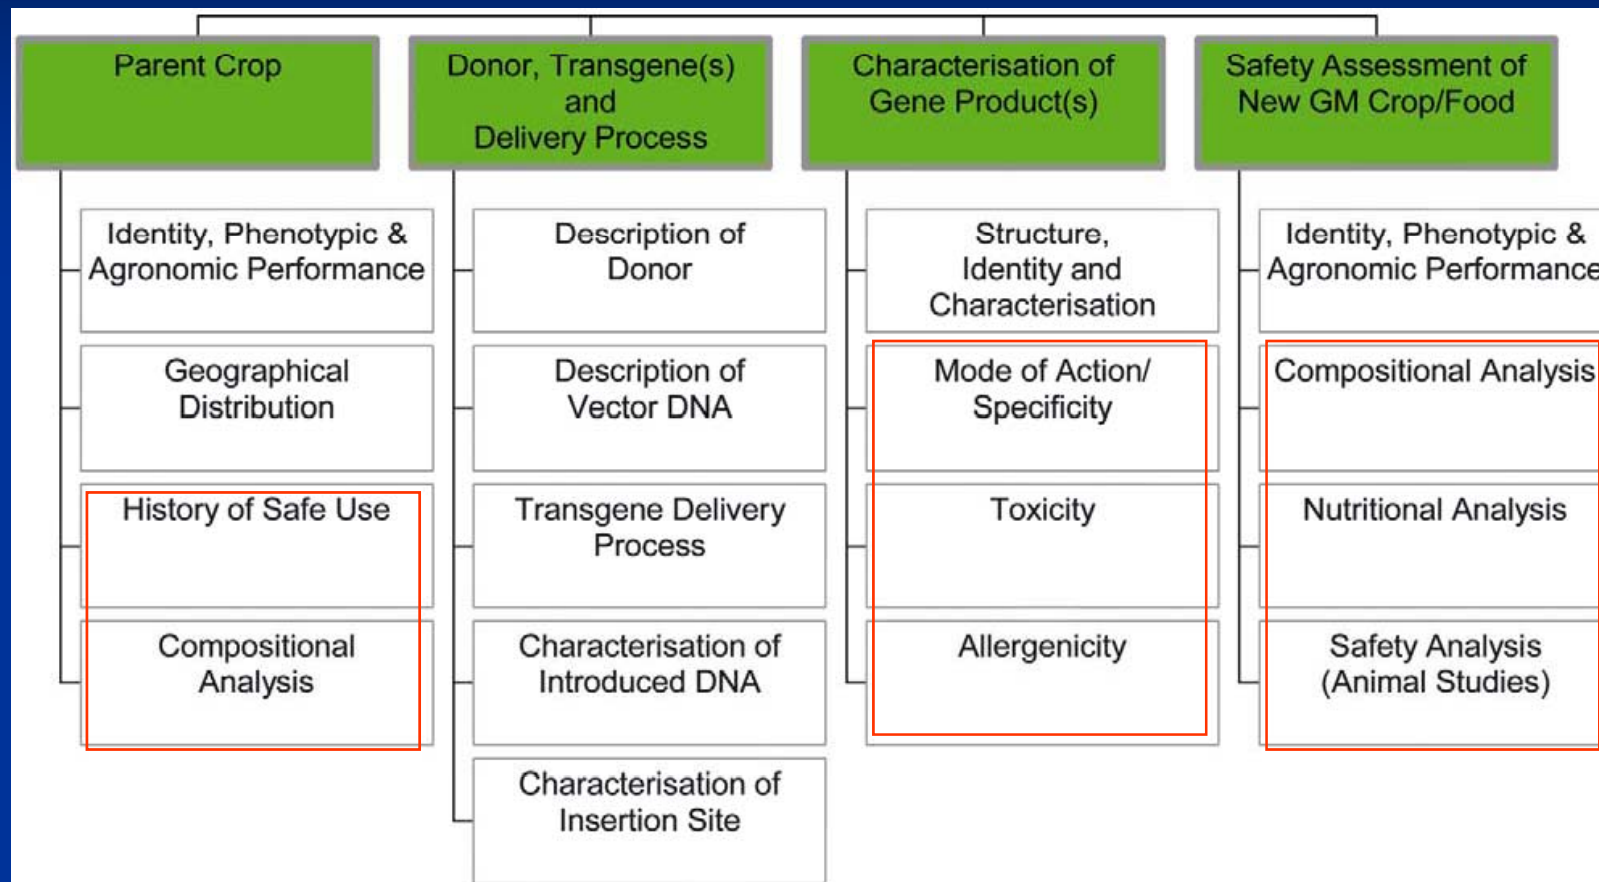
Parent Crop

Identity, Phenotypic & Agronomic Performance

Geographical Distribution

History of Safe Use

Compositional Analysis

Donor, Transgene(s) and Delivery Process

Description of Donor

Description of Vector DNA

Transgene Delivery Process

Characterisation of Introduced DNA

Characterisation of Insertion Site

Characterisation of Gene Product(s)

Structure, Identity and Characterisation

Mode of Action/ Specificity

Toxicity

Allergenicity

Safety Assessment of New GM Crop/Food

Identity, Phenotypic & Agronomic Performance

Compositional Analysis

Nutritional Analysis

Safety Analysis (Animal Studies)